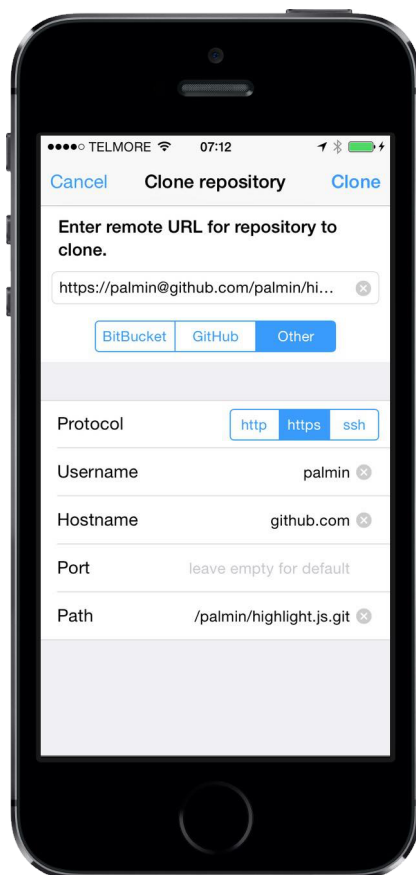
●●●●○ TELMORE 07:12

Cancel Clone repository Clone

Enter remote URL for repository to clone.

https://palmin@github.com/palmin/hi...

BitBucket GitHub Other

Protocol http https ssh

Username palmin

Hostname github.com

Port leave empty for default

Path /palmin/highlight.js.git